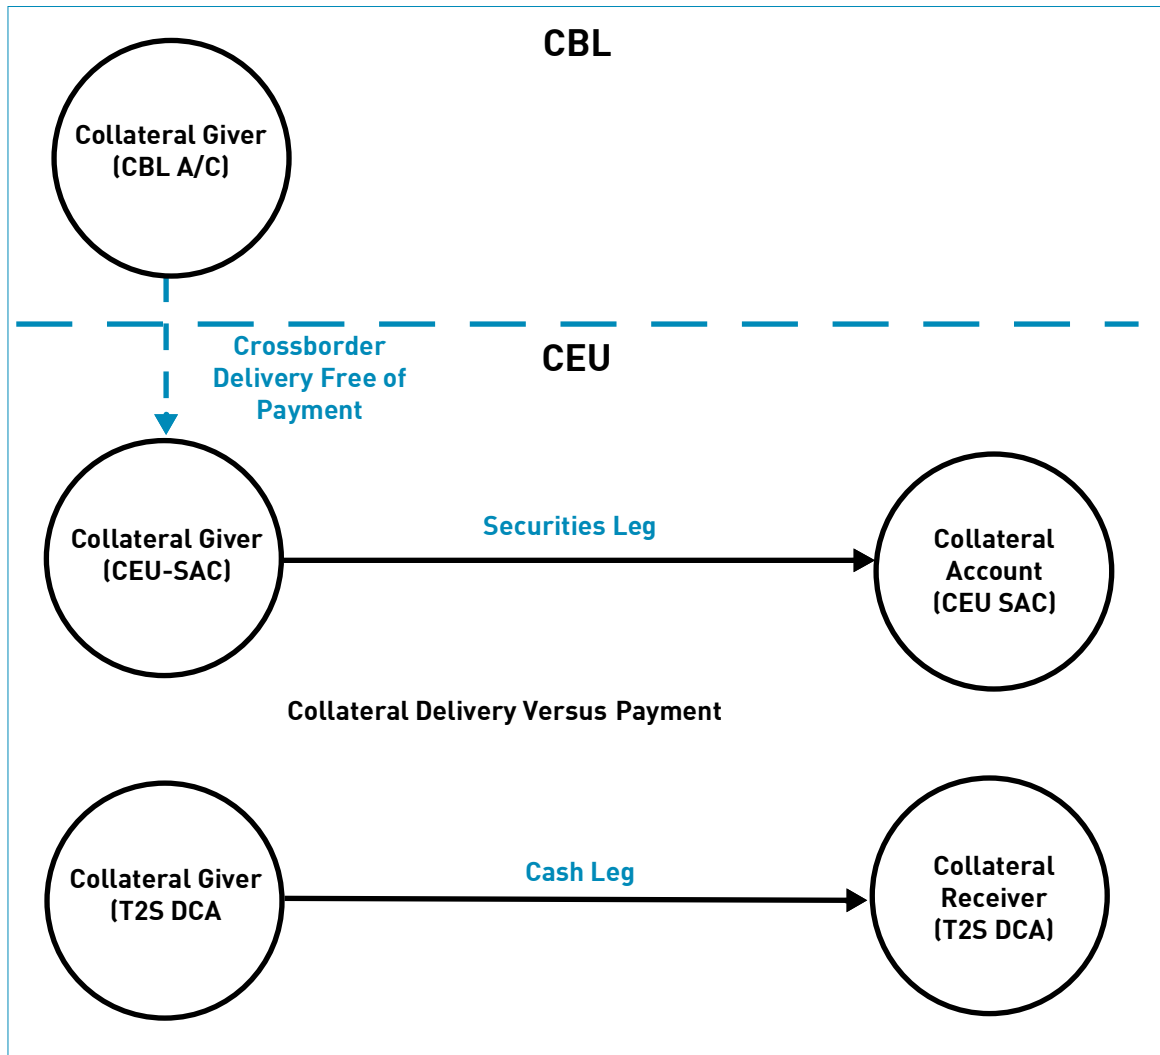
CBL

Collateral Giver (CBL A/C)

CEU

Crossborder Delivery Free of Payment

Collateral Giver (CEU-SAC)

Securities Leg

Collateral Account (CEU SAC)

Collateral Delivery Versus Payment

Collateral Giver (T2S DCA

Cash Leg

Collateral Receiver (T2S DCA)